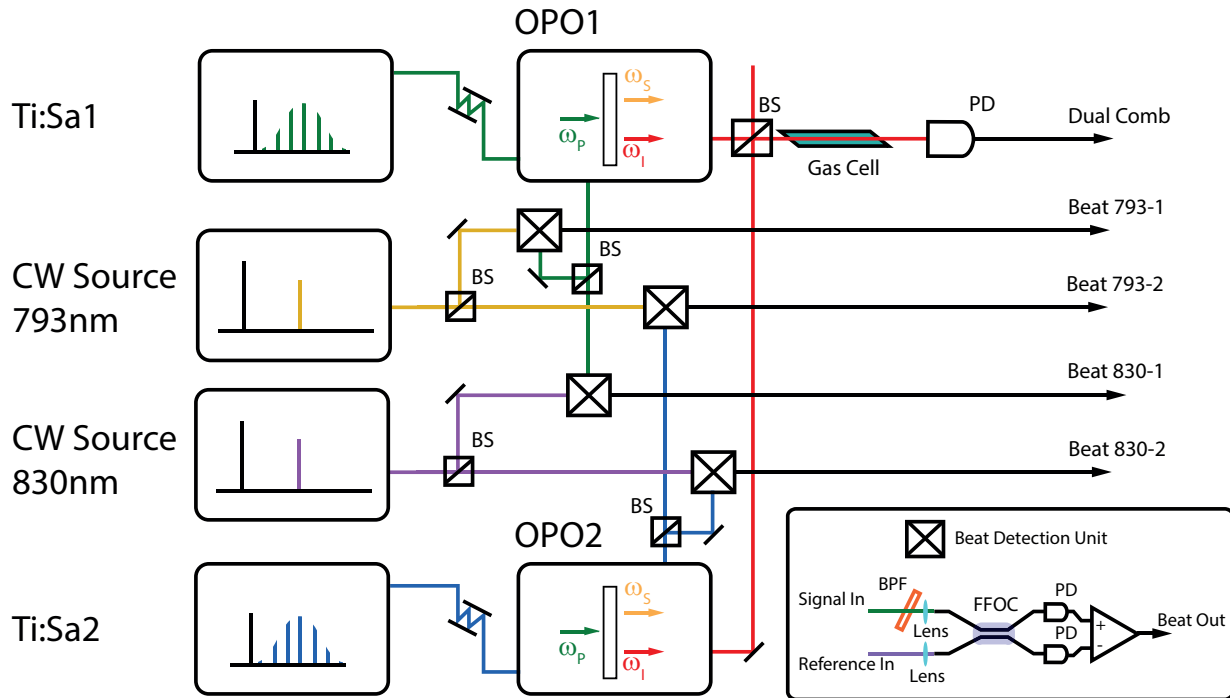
OPO1

Ti:Sa1

$\omega_S$

$\omega_P$

$\omega_I$

BS

PD

Dual Comb

Gas Cell

Beat 793-1

BS

CW Source 793nm

BS

Beat 793-2

Beat 830-1

CW Source 830nm

BS

Beat 830-2

BS

OPO2

Beat Detection Unit

Ti:Sa2

$\omega_S$

$\omega_P$

$\omega_I$

BPF

Signal In

Lens

FFOC

PD

PD

+

-

Beat Out

Reference In

Lens